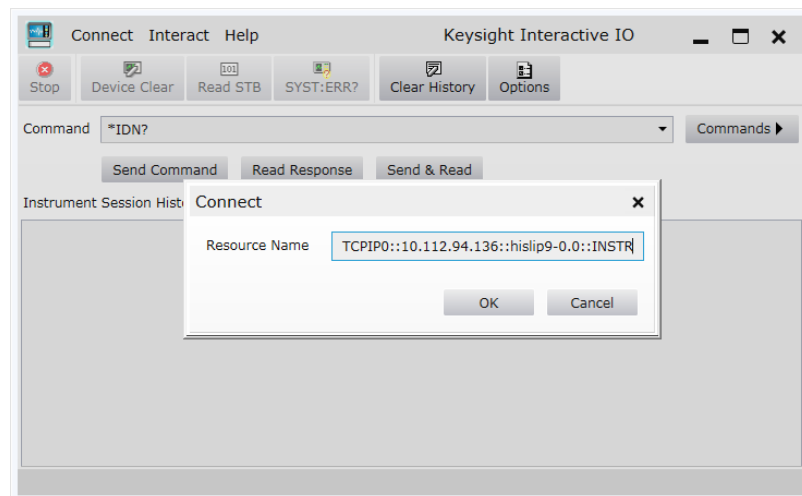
Connect Interact Help

Keysight Interactive IO

Stop Device Clear Read STB SYST:ERR? Clear History Options

Command *IDN?

Commands

Send Command Read Response Send & Read

Instrument Session Hist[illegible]

Connect

Resource Name TCPIP0::10.112.94.136::hislip9-0.0::INSTR

OK Cancel